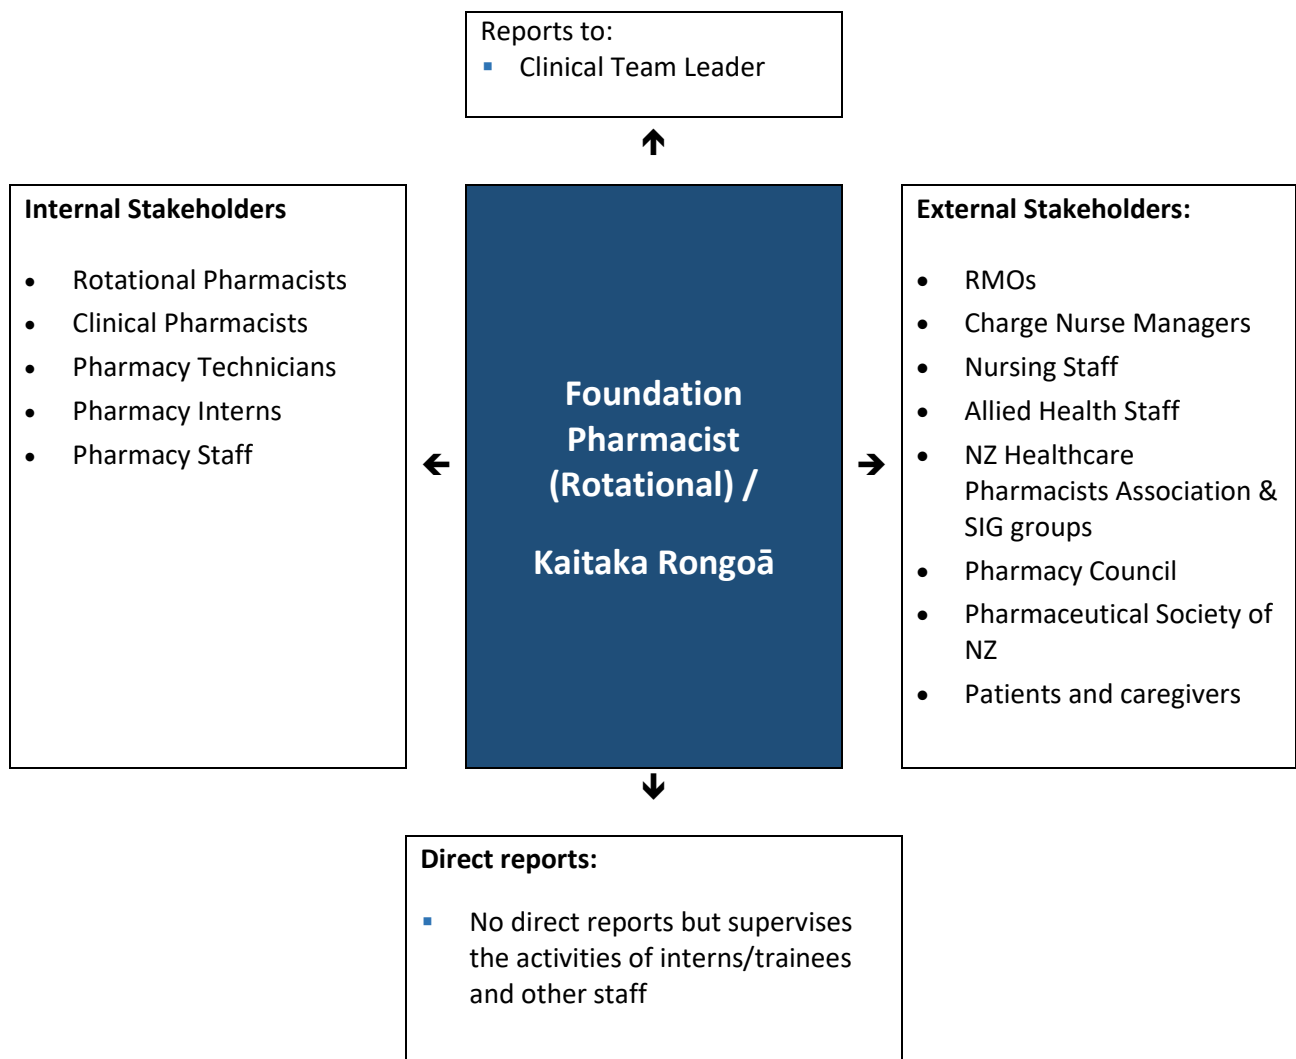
Reports to:
- Clinical Team Leader

Internal Stakeholders

- Rotational Pharmacists
- Clinical Pharmacists
- Pharmacy Technicians
- Pharmacy Interns
- Pharmacy Staff

Foundation Pharmacist (Rotational) /

Kaitaka Rongoā

External Stakeholders:

- RMOs
- Charge Nurse Managers
- Nursing Staff
- Allied Health Staff
- NZ Healthcare Pharmacists Association & SIG groups
- Pharmacy Council
- Pharmaceutical Society of NZ
- Patients and caregivers

Direct reports:

- No direct reports but supervises the activities of interns/trainees and other staff